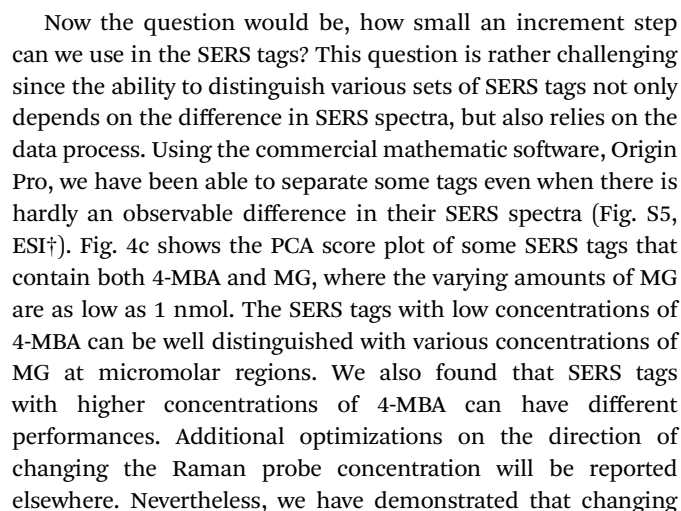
Now the question would be, how small an increment step can we use in the SERS tags? This question is rather challenging since the ability to distinguish various sets of SERS tags not only depends on the difference in SERS spectra, but also relies on the data process. Using the commercial mathematic software, Origin Pro, we have been able to separate some tags even when there is hardly an observable difference in their SERS spectra (Fig. S5, ESI†). Fig. 4c shows the PCA score plot of some SERS tags that contain both 4-MBA and MG, where the varying amounts of MG are as low as 1 nmol. The SERS tags with low concentrations of 4-MBA can be well distinguished with various concentrations of MG at micromolar regions. We also found that SERS tags with higher concentrations of 4-MBA can have different performances. Additional optimizations on the direction of changing the Raman probe concentration will be reported elsewhere. Nevertheless, we have demonstrated that changing